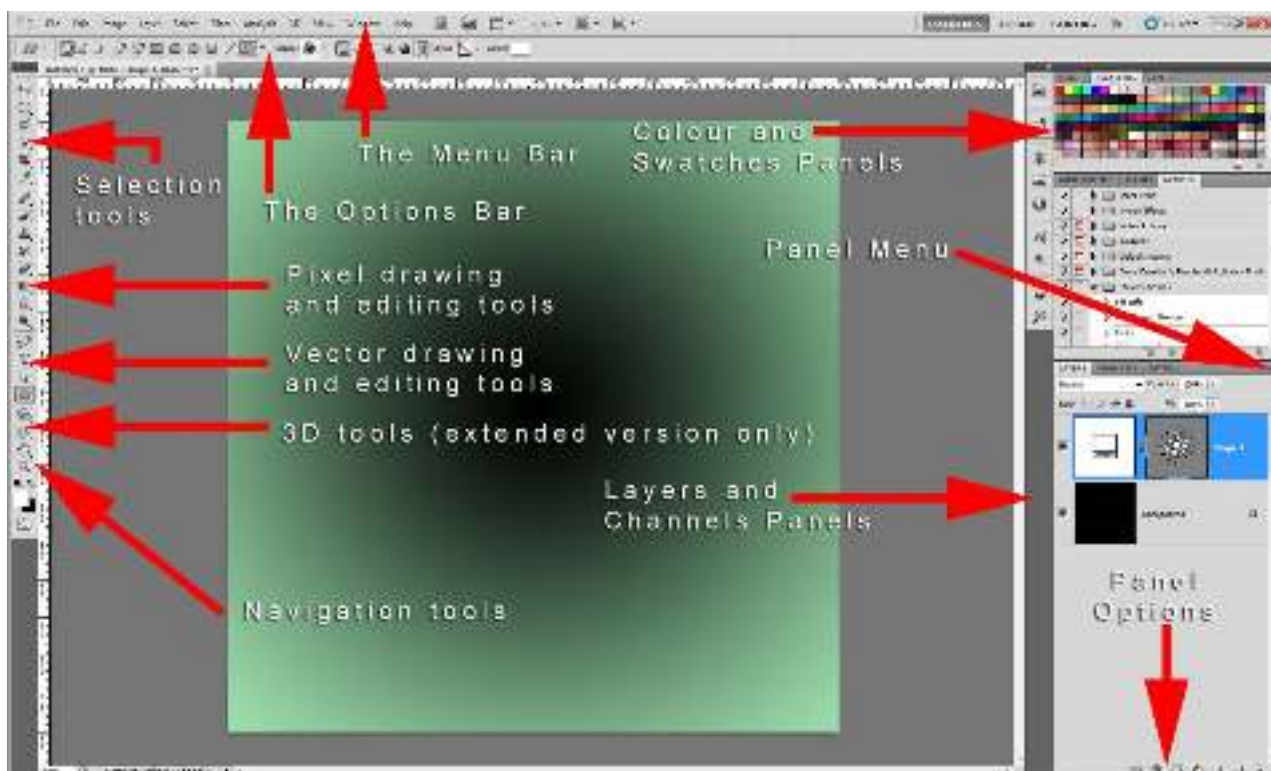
The Menu Bar

Colour and Swatches Panels

Selection tools

The Options Bar

Panel Menu

Pixel drawing and editing tools

Vector drawing and editing tools

3D tools (extended version only)

Layers and Channels Panels

Panel Options

Navigation tools